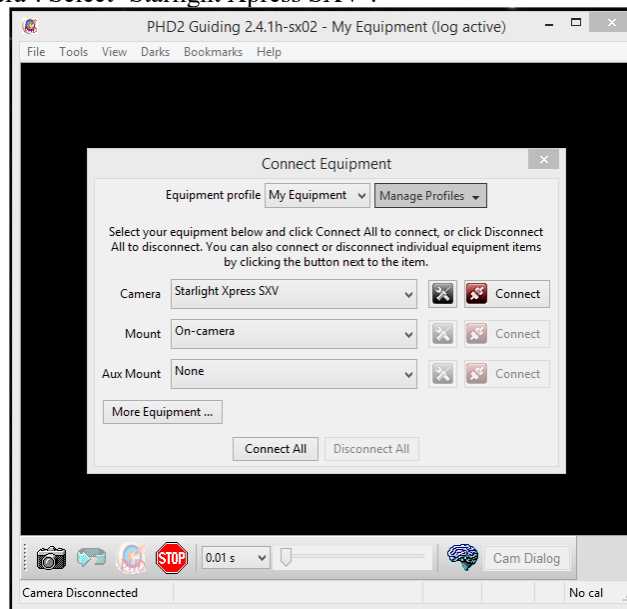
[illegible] Select "Starlight Xpress SXV".

PHD2 Guiding 2.4.1h-sx02 - My Equipment (log active)

File Tools View Darks Bookmarks Help

Connect Equipment

Equipment profile My Equipment Manage Profiles

Select your equipment below and click Connect All to connect, or click Disconnect All to disconnect. You can also connect or disconnect individual equipment items by clicking the button next to the item.

Camera Starlight Xpress SXV Connect

Mount On-camera Connect

Aux Mount None Connect

More Equipment ...

Connect All Disconnect All

STOP 0.01 s Cam Dialog

Camera Disconnected No cal